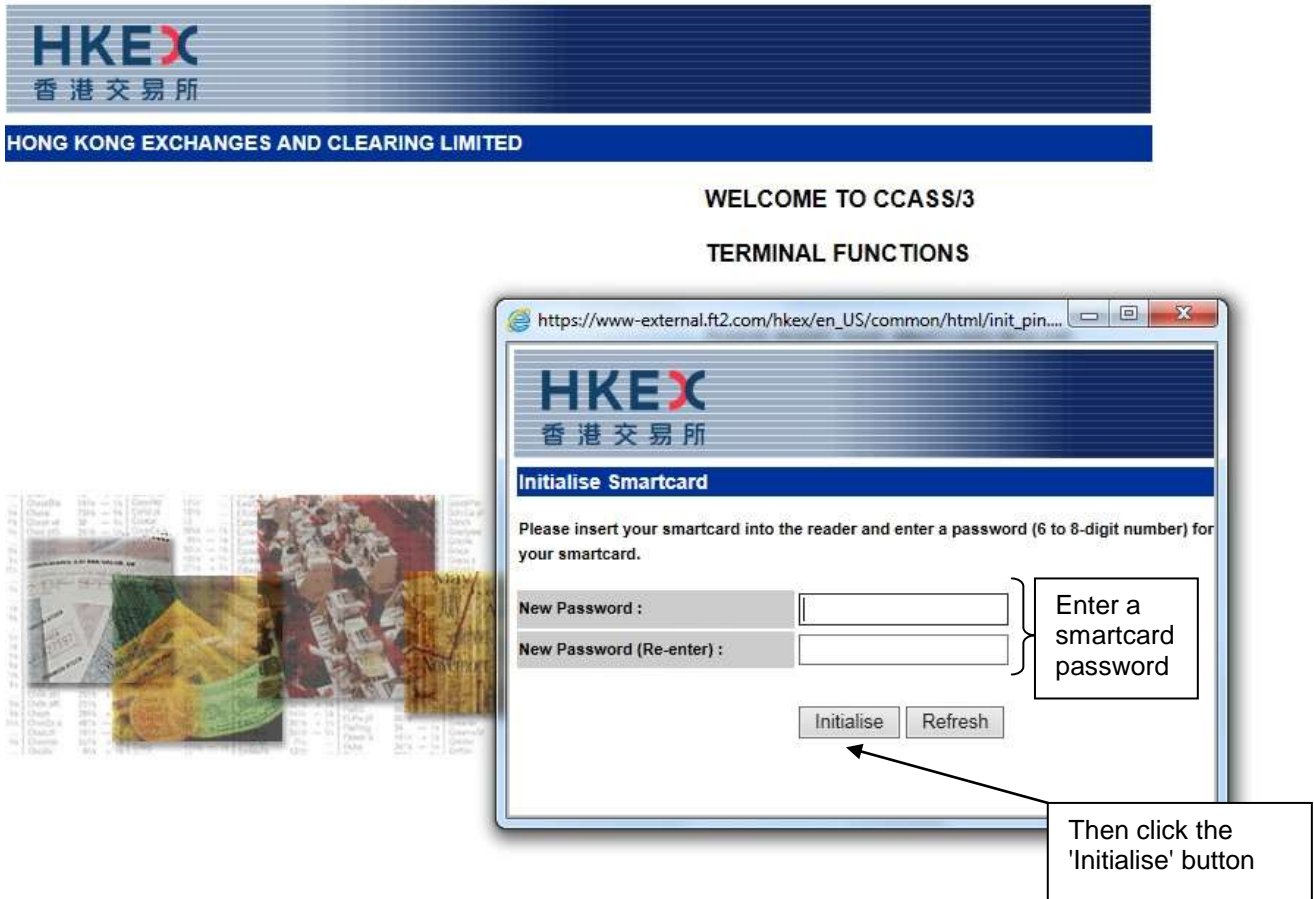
HKEX
香港交易所

HONG KONG EXCHANGES AND CLEARING LIMITED

WELCOME TO CCASS/3

TERMINAL FUNCTIONS

https://www-external.ft2.com/hkex/en_US/common/html/init_pin....

HKEX
香港交易所

Initialise Smartcard

Please insert your smartcard into the reader and enter a password (6 to 8-digit number) for your smartcard.

New Password :

New Password (Re-enter) :

Enter a smartcard password

Initialise Refresh

Then click the 'Initialise' button